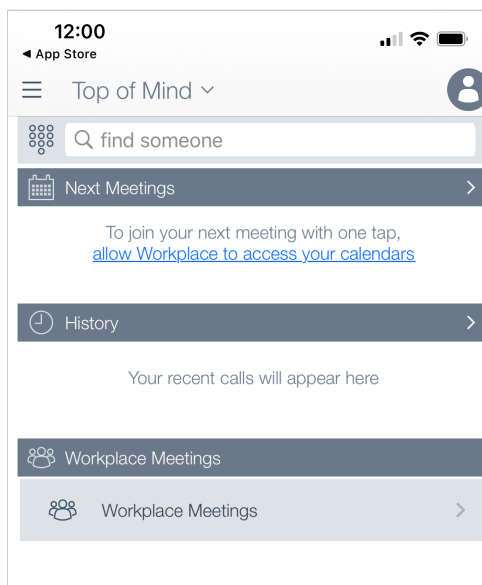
12:00
◂ App Store

Top of Mind

find someone

Next Meetings

To join your next meeting with one tap, allow Workplace to access your calendars

History

Your recent calls will appear here

Workplace Meetings

Workplace Meetings